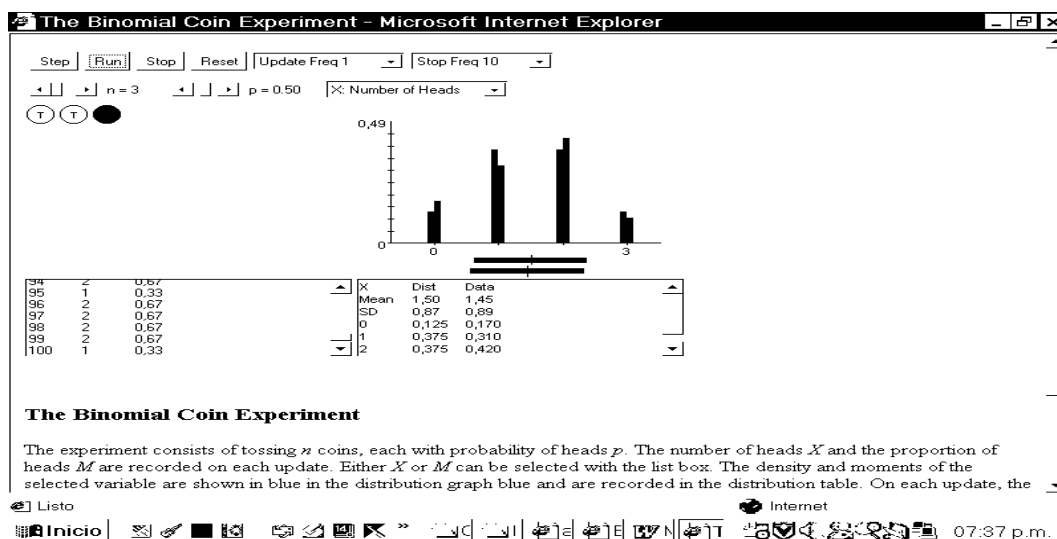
The Binomial Coin Experiment - Microsoft Internet Explorer

Step Run Stop Reset Update Freq 1 Stop Freq 10

n = 3 p = 0.50 X: Number of Heads

T T

0,49

0

0 3

| | | |
|---|---|---|
| 94 | 2 | 0,67 |
| 95 | 1 | 0,33 |
| 96 | 2 | 0,67 |
| 97 | 2 | 0,67 |
| 98 | 2 | 0,67 |
| 99 | 2 | 0,67 |
| 100 | 1 | 0,33 |

| X | Dist | Data |
|---|---|---|
| Mean | 1,50 | 1,45 |
| SD | 0,87 | 0,89 |
| 0 | 0,125 | 0,170 |
| 1 | 0,375 | 0,310 |
| 2 | 0,375 | 0,420 |

The Binomial Coin Experiment

The experiment consists of tossing $n$ coins, each with probability of heads $p$. The number of heads $X$ and the proportion of heads $M$ are recorded on each update. Either $X$ or $M$ can be selected with the list box. The density and moments of the selected variable are shown in blue in the distribution graph blue and are recorded in the distribution table. On each update, the

Listo Internet

Inicio 07:37 p.m.